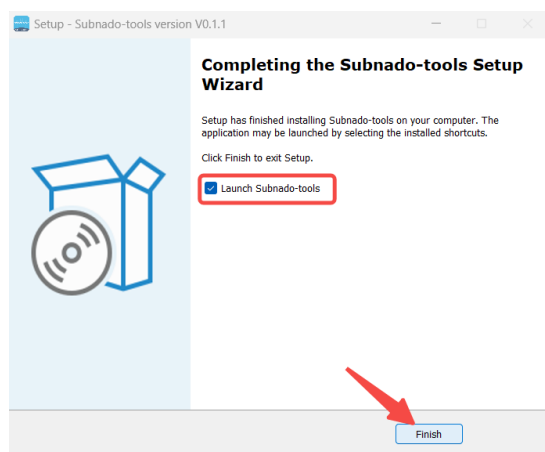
Setup - Subnado-tools version V0.1.1

Completing the Subnado-tools Setup Wizard

Setup has finished installing Subnado-tools on your computer. The application may be launched by selecting the installed shortcuts.

Click Finish to exit Setup.

Launch Subnado-tools

Finish